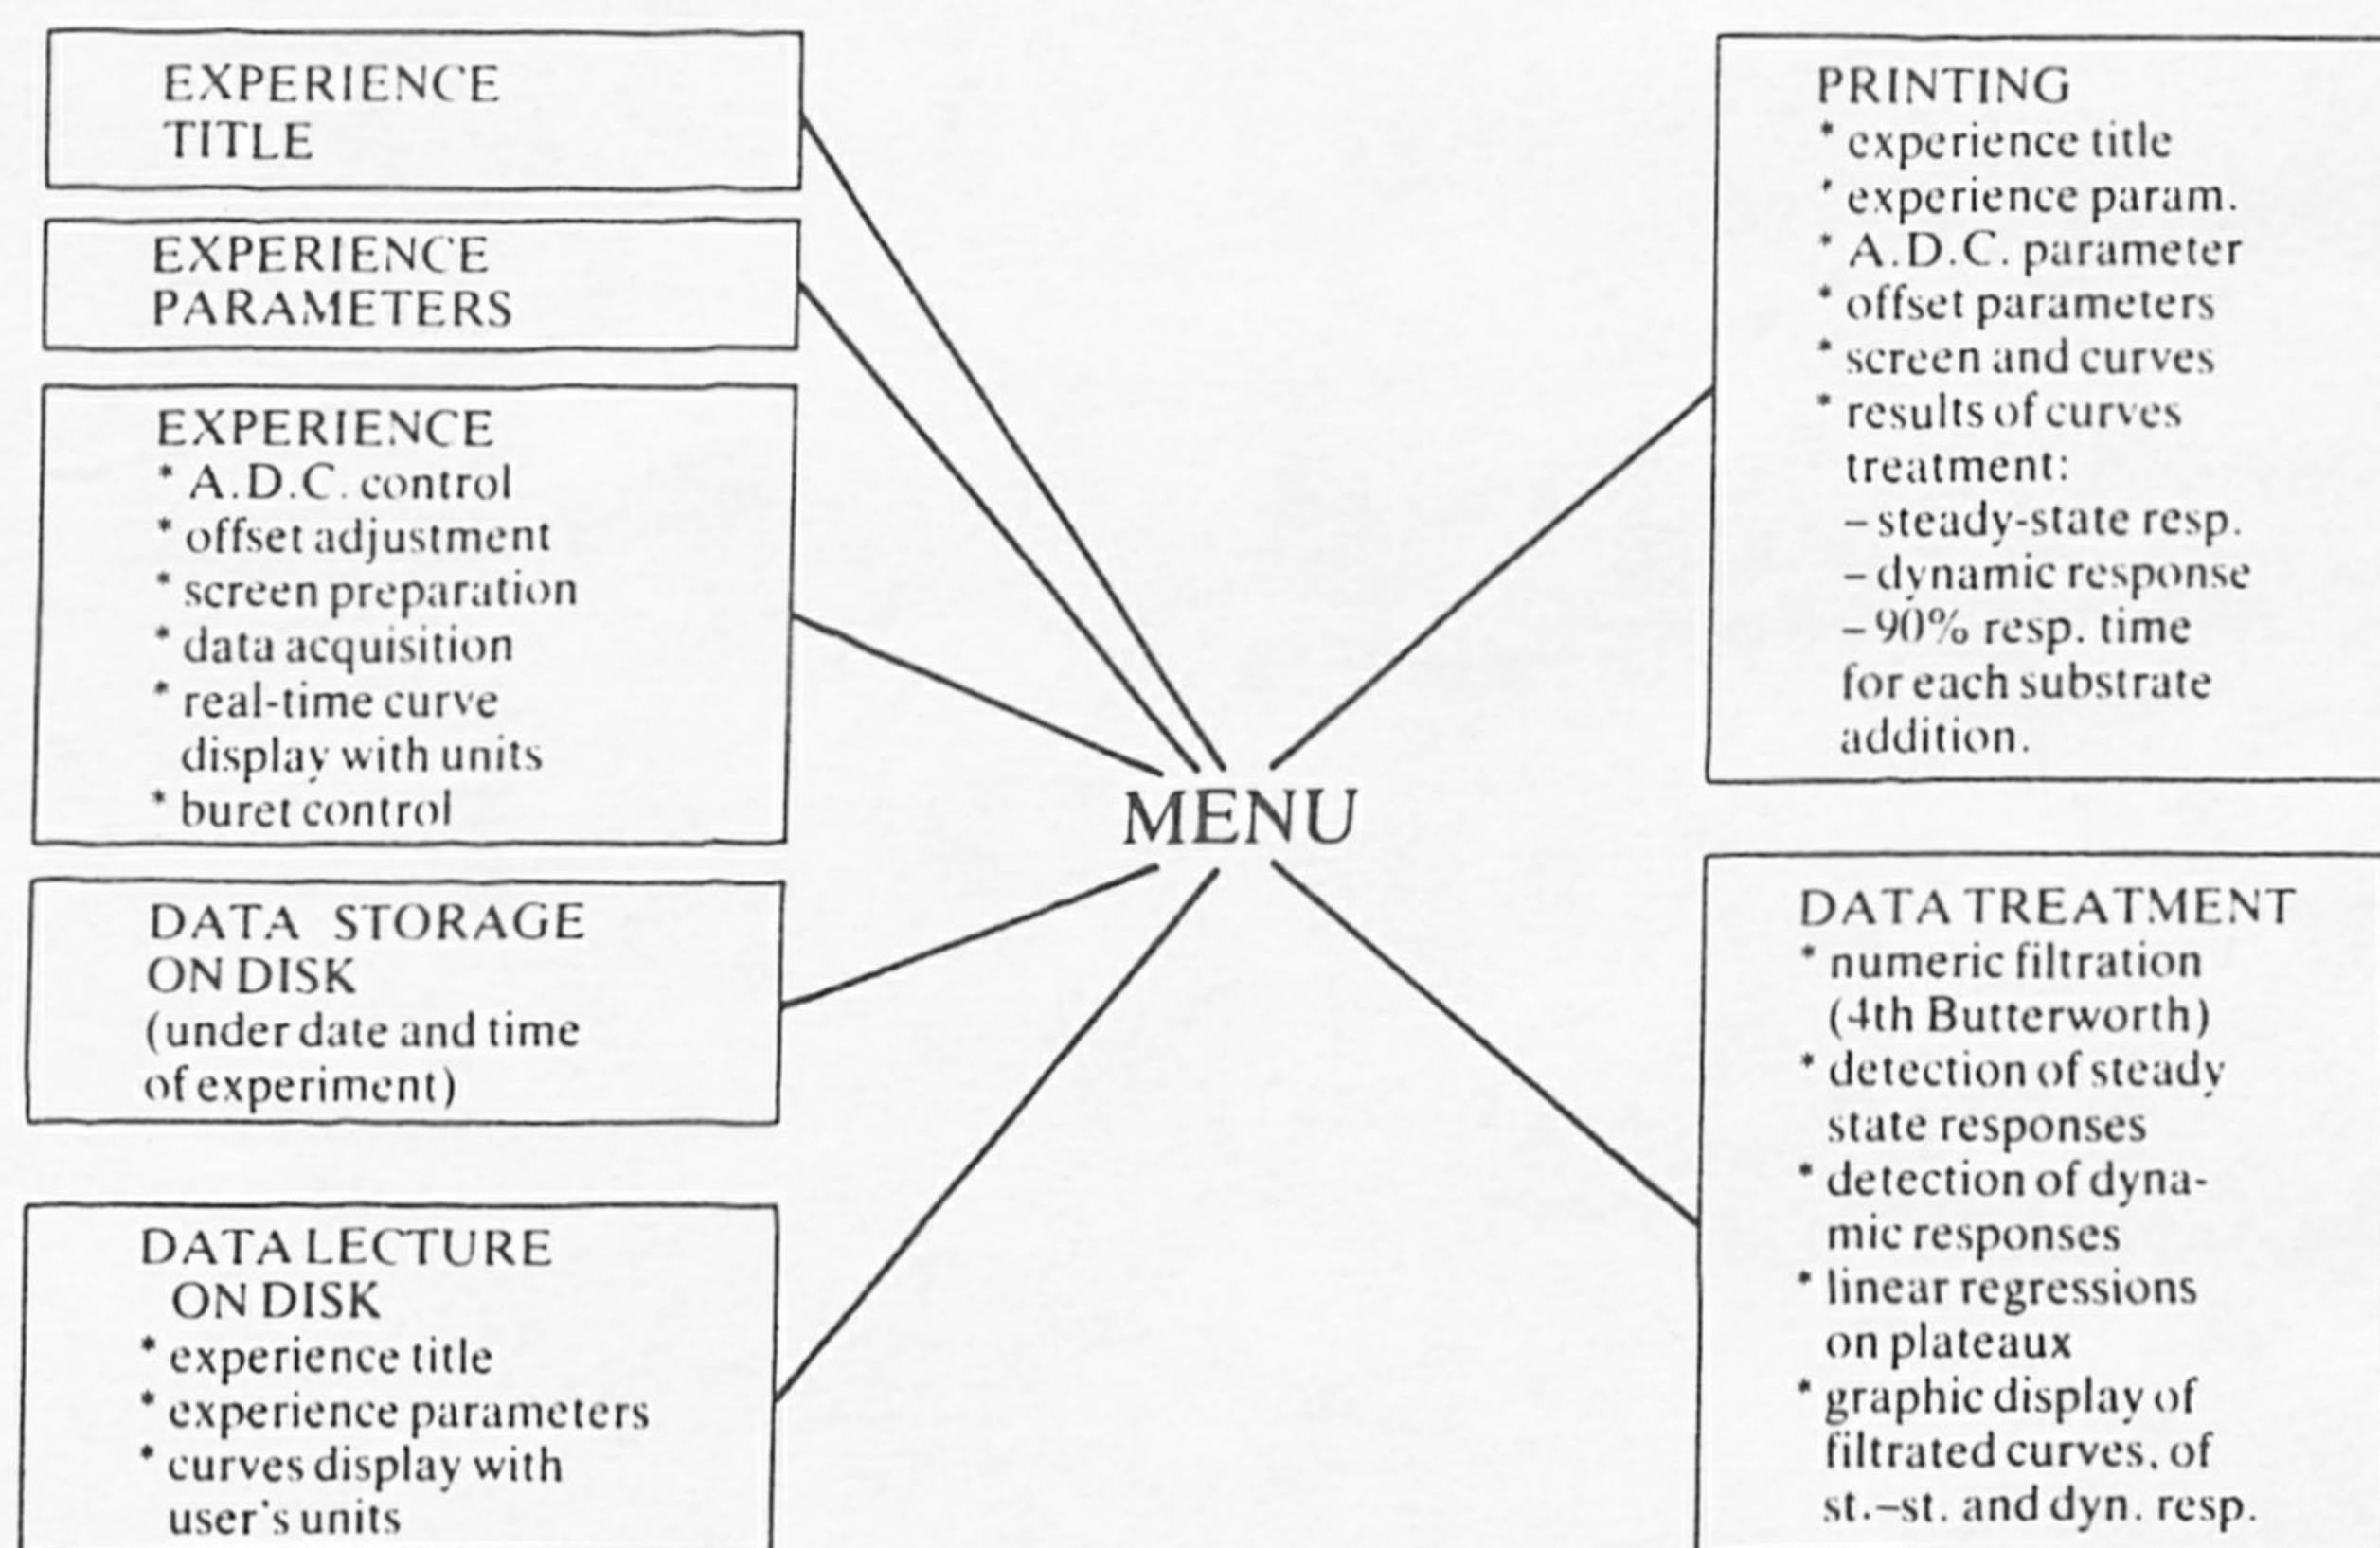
EXPERIENCE TITLE

EXPERIENCE PARAMETERS

EXPERIENCE
* A.D.C. control
* offset adjustment
* screen preparation
* data acquisition
* real-time curve display with units
* buret control

DATA STORAGE ON DISK
(under date and time of experiment)

DATA LECTURE ON DISK
* experience title
* experience parameters
* curves display with user's units

MENU

PRINTING
* experience title
* experience param.
* A.D.C. parameter
* offset parameters
* screen and curves
* results of curves treatment:
– steady-state resp.
– dynamic response
– 90% resp. time
for each substrate addition.

DATA TREATMENT
* numeric filtration (4th Butterworth)
* detection of steady state responses
* detection of dynamic responses
* linear regressions on plateaux
* graphic display of filtrated curves, of st.–st. and dyn. resp.